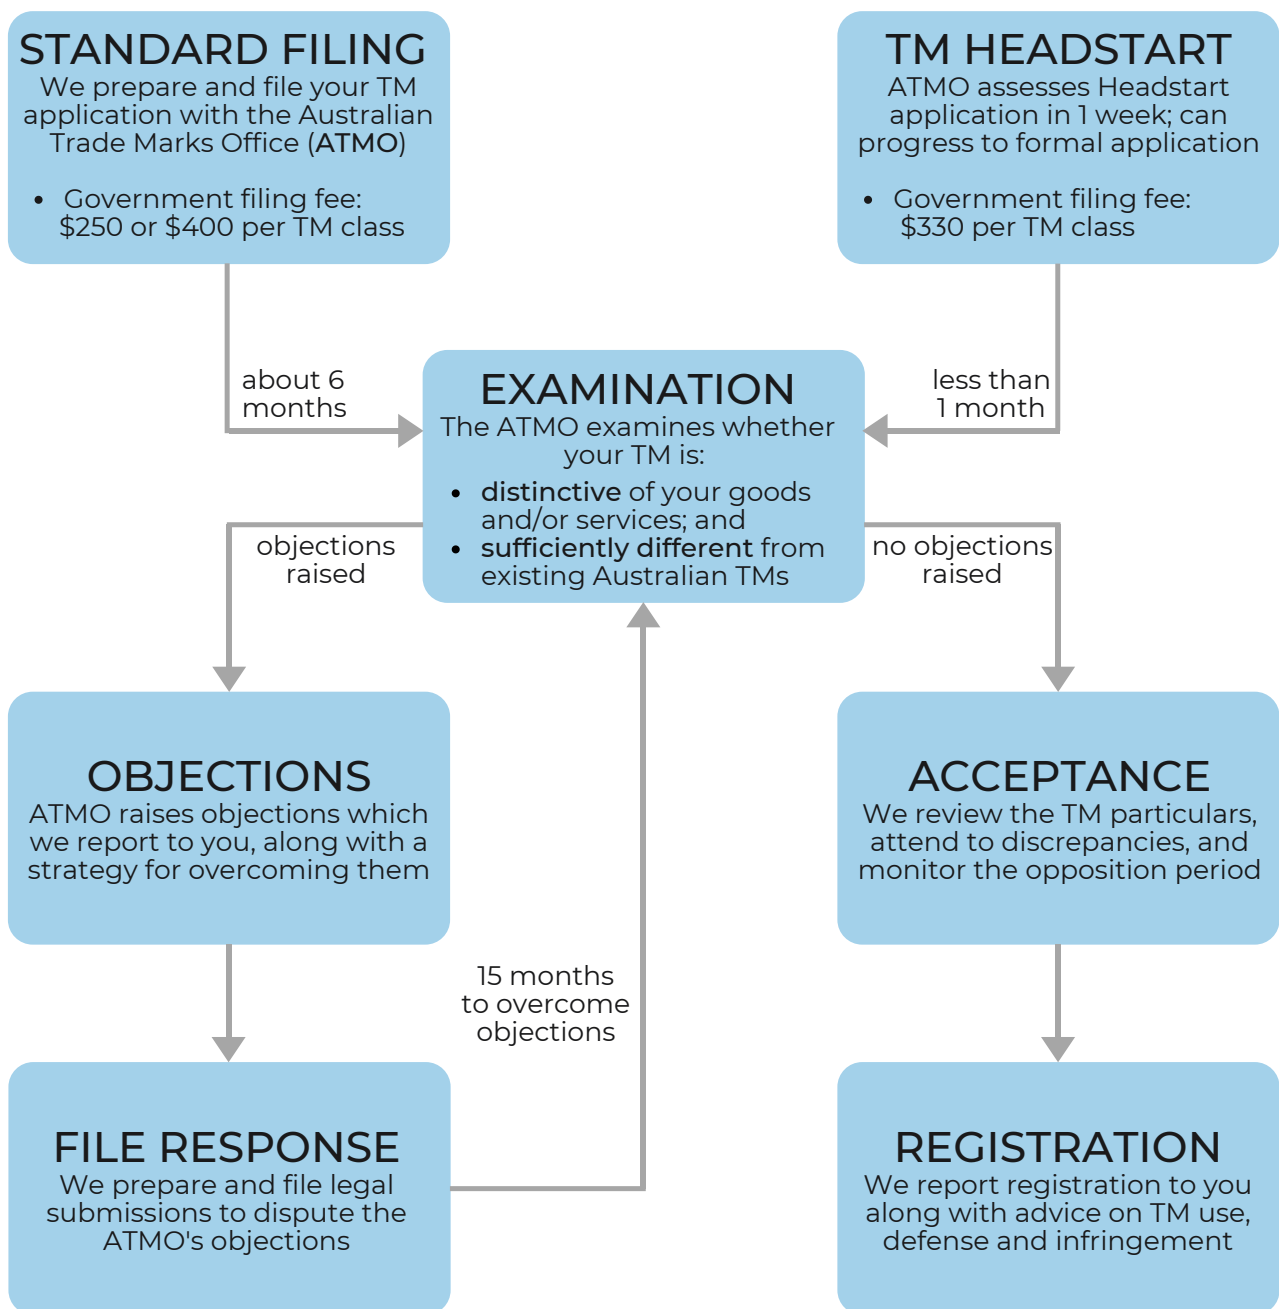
STANDARD FILING
We prepare and file your TM application with the Australian Trade Marks Office (ATMO)

• Government filing fee: $250 or $400 per TM class

TM HEADSTART
ATMO assesses Headstart application in 1 week; can progress to formal application

• Government filing fee: $330 per TM class

about 6 months

less than 1 month

EXAMINATION
The ATMO examines whether your TM is:
• distinctive of your goods and/or services; and
• sufficiently different from existing Australian TMs

objections raised

no objections raised

OBJECTIONS
ATMO raises objections which we report to you, along with a strategy for overcoming them

ACCEPTANCE
We review the TM particulars, attend to discrepancies, and monitor the opposition period

15 months to overcome objections

FILE RESPONSE
We prepare and file legal submissions to dispute the ATMO's objections

REGISTRATION
We report registration to you along with advice on TM use, defense and infringement